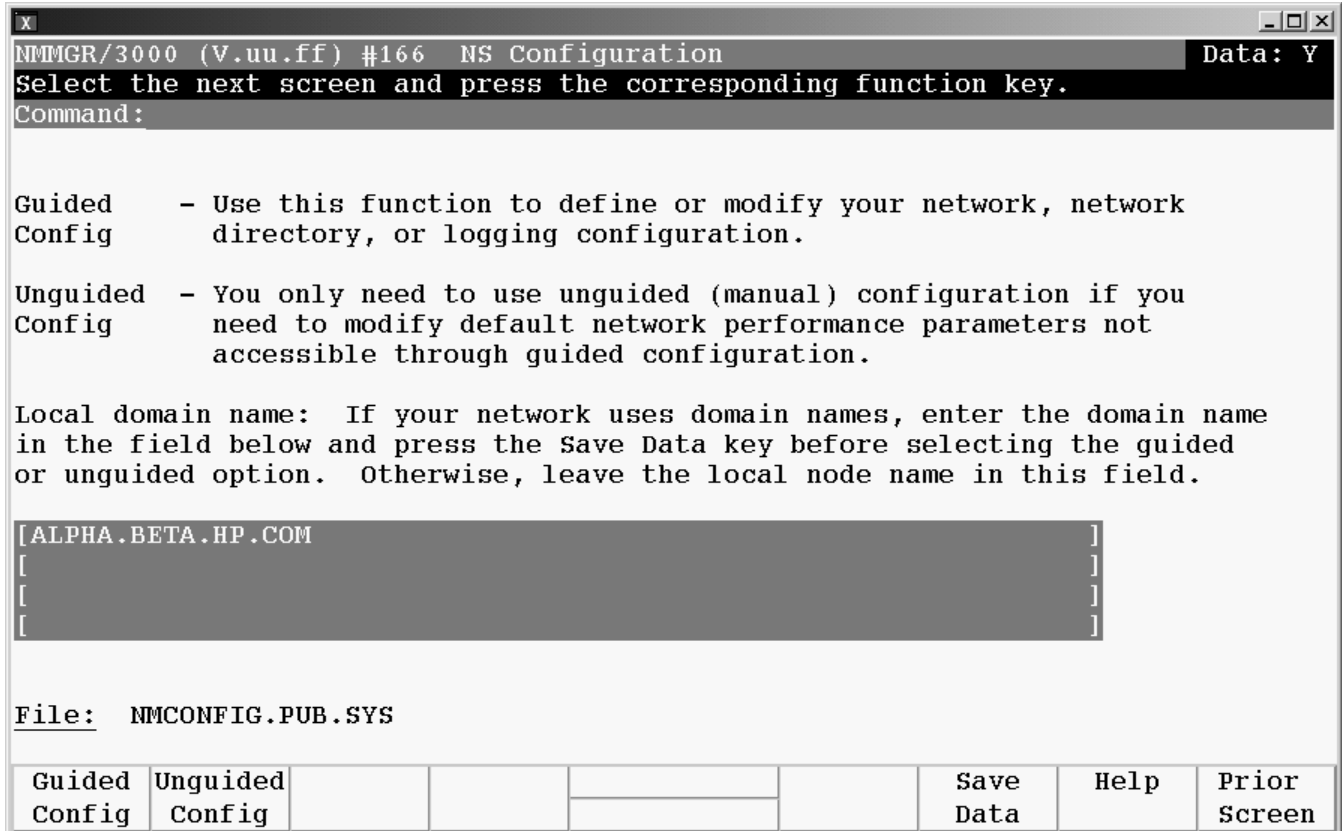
X

NMMGR/3000 (V.uu.ff) #166 NS Configuration Data: Y
Select the next screen and press the corresponding function key.
Command:

Guided Config - Use this function to define or modify your network, network directory, or logging configuration.

Unguided Config - You only need to use unguided (manual) configuration if you need to modify default network performance parameters not accessible through guided configuration.

Local domain name: If your network uses domain names, enter the domain name in the field below and press the Save Data key before selecting the guided or unguided option. Otherwise, leave the local node name in this field.

[ALPHA.BETA.HP.COM ]
[ ]
[ ]
[ ]

File: NMCONFIG.PUB.SYS

| Guided Config | Unguided Config | | | | | Save Data | Help | Prior Screen |
|---|---|---|---|---|---|---|---|---|